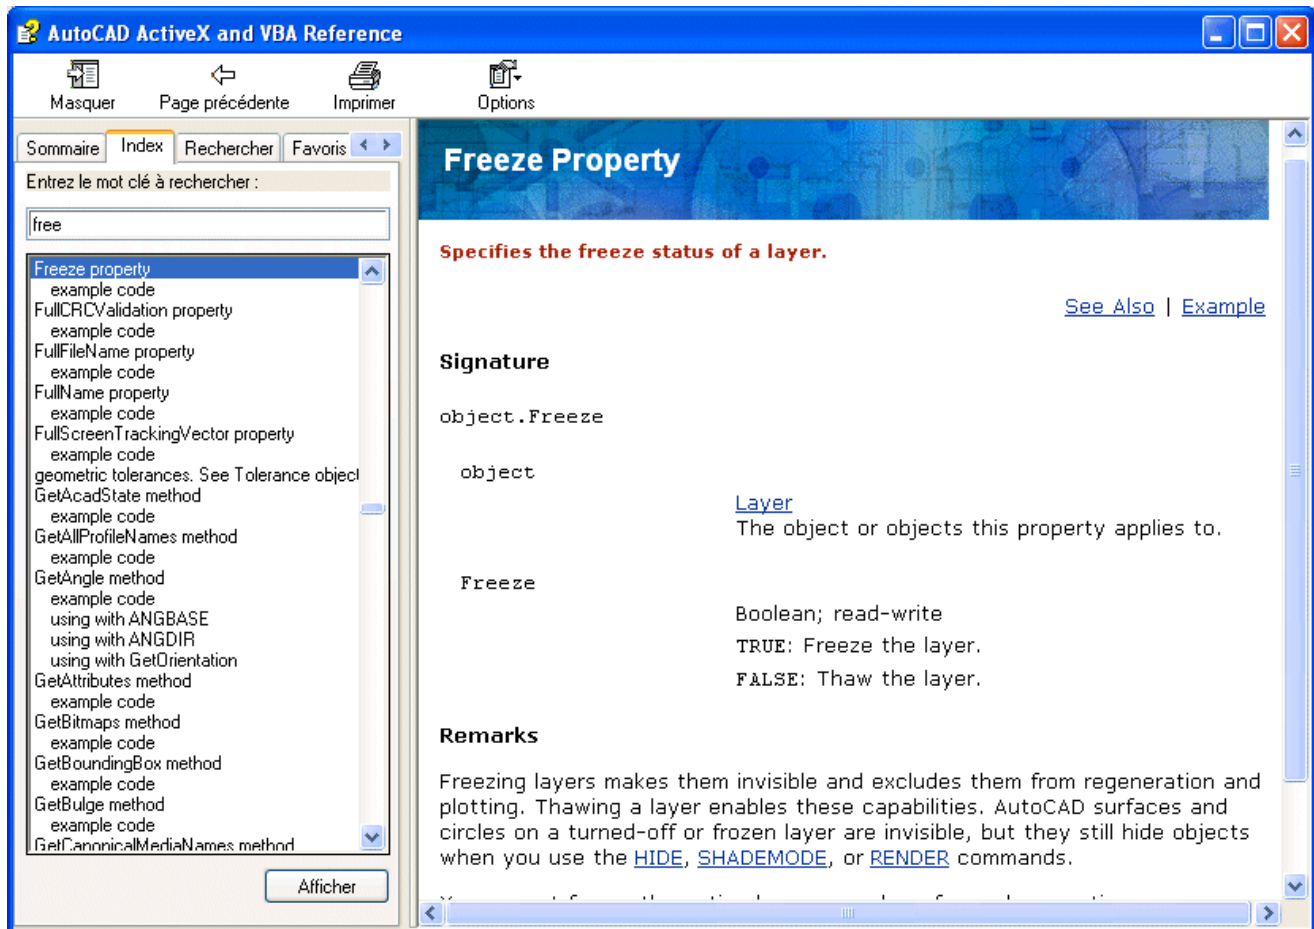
AutoCAD ActiveX and VBA Reference

Masquer
Page précédente
Imprimer
Options

Sommaire
Index
Rechercher
Favoris

Entrez le mot clé à rechercher :

free

Freeze property
example code
FullCRCValidation property
example code
FullFileName property
example code
FullName property
example code
FullScreenTrackingVector property
example code
geometric tolerances. See Tolerance object
GetAcadState method
example code
GetAllProfileNames method
example code
GetAngle method
example code
using with ANGBASE
using with ANGDIR
using with GetOrientation
GetAttributes method
example code
GetBitmaps method
example code
GetBoundingBox method
example code
GetBulge method
example code
GetCanonicalMediaNames method

Afficher

Freeze Property

Specifies the freeze status of a layer.

See Also | Example

Signature

object.Freeze

object

Layer
The object or objects this property applies to.

Freeze

Boolean; read-write
TRUE: Freeze the layer.
FALSE: Thaw the layer.

Remarks

Freezing layers makes them invisible and excludes them from regeneration and plotting. Thawing a layer enables these capabilities. AutoCAD surfaces and circles on a turned-off or frozen layer are invisible, but they still hide objects when you use the HIDE, SHADEMODE, or RENDER commands.

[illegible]